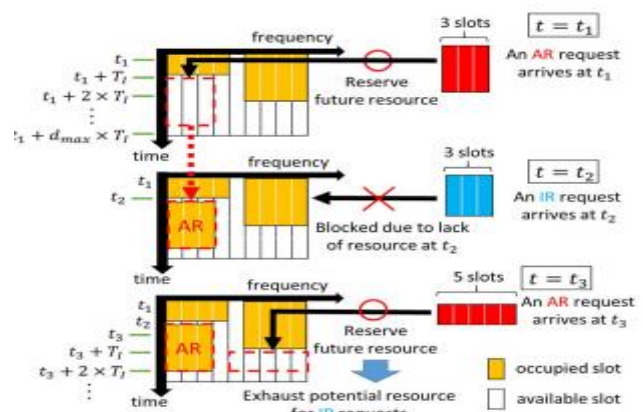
frequency
3 slots
$t = t_1$
An AR request arrives at $t_1$
$t_1$
$t_1 + T_I$
$t_1 + 2 \times T_I$
⋮
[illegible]$_1 + d_{max} \times T_I$
time
Reserve future resource

frequency
3 slots
$t = t_2$
An IR request arrives at $t_2$
$t_1$
$t_2$
AR
Blocked due to lack of resource at $t_2$
time

5 slots
$t = t_3$
An AR request arrives at $t_3$
$t_1$
$t_2$
$t_3$
$t_3 + T_I$
$t_3 + 2 \times T_I$
⋮
AR
Reserve future resource
time
Exhaust potential resource for IR requests
occupied slot
available slot